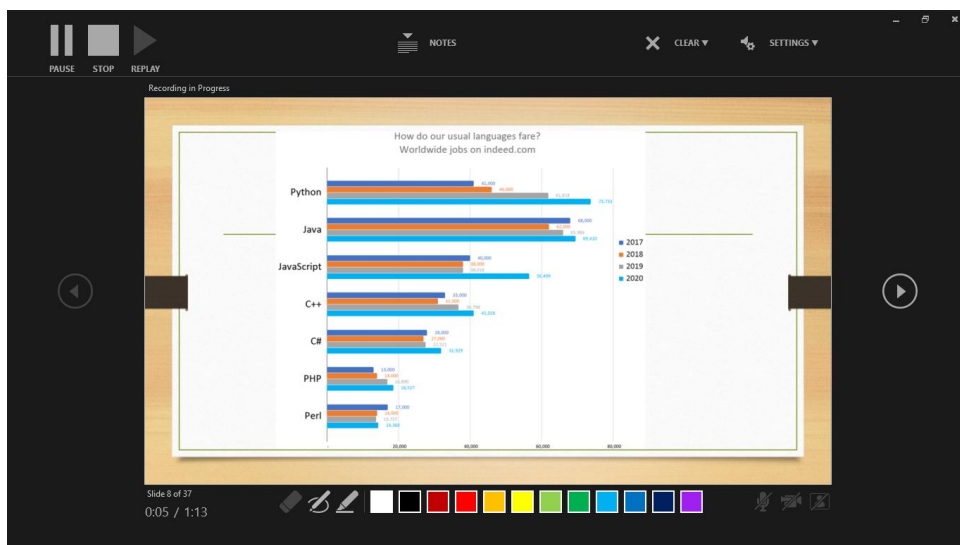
PAUSE STOP REPLAY

NOTES

CLEAR ▾ SETTINGS ▾

Recording in Progress

How do our usual languages fare?
Worldwide jobs on indeed.com

Python
Java
JavaScript
C++
C#
PHP
Perl

■ 2017
■ 2018
■ 2019
■ 2020

20,000 40,000 60,000 80,000

Slide 8 of 37
0:05 / 1:13